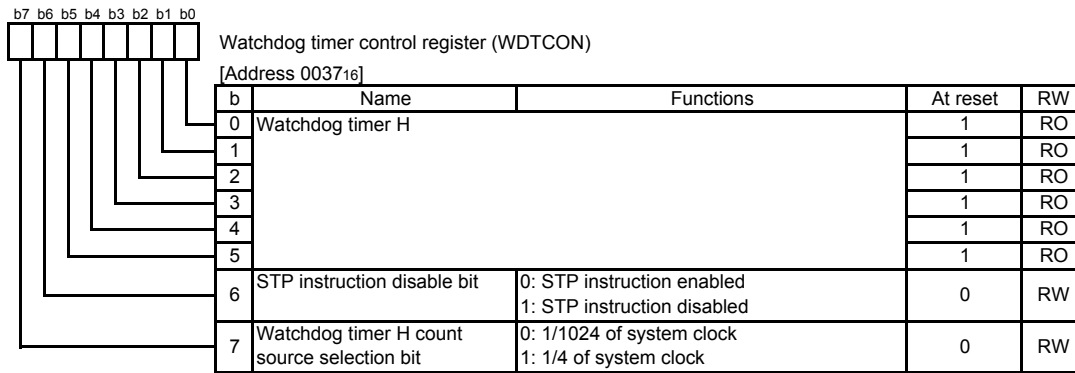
b7 b6 b5 b4 b3 b2 b1 b0

Watchdog timer control register (WDTCON)

[Address $0037_{16}$]

| b | Name | Functions | At reset | RW |
|---|---|---|---|---|
| 0 | Watchdog timer H | | 1 | RO |
| 1 | | | 1 | RO |
| 2 | | | 1 | RO |
| 3 | | | 1 | RO |
| 4 | | | 1 | RO |
| 5 | | | 1 | RO |
| 6 | STP instruction disable bit | 0: STP instruction enabled<br>1: STP instruction disabled | 0 | RW |
| 7 | Watchdog timer H count source selection bit | 0: 1/1024 of system clock<br>1: 1/4 of system clock | 0 | RW |